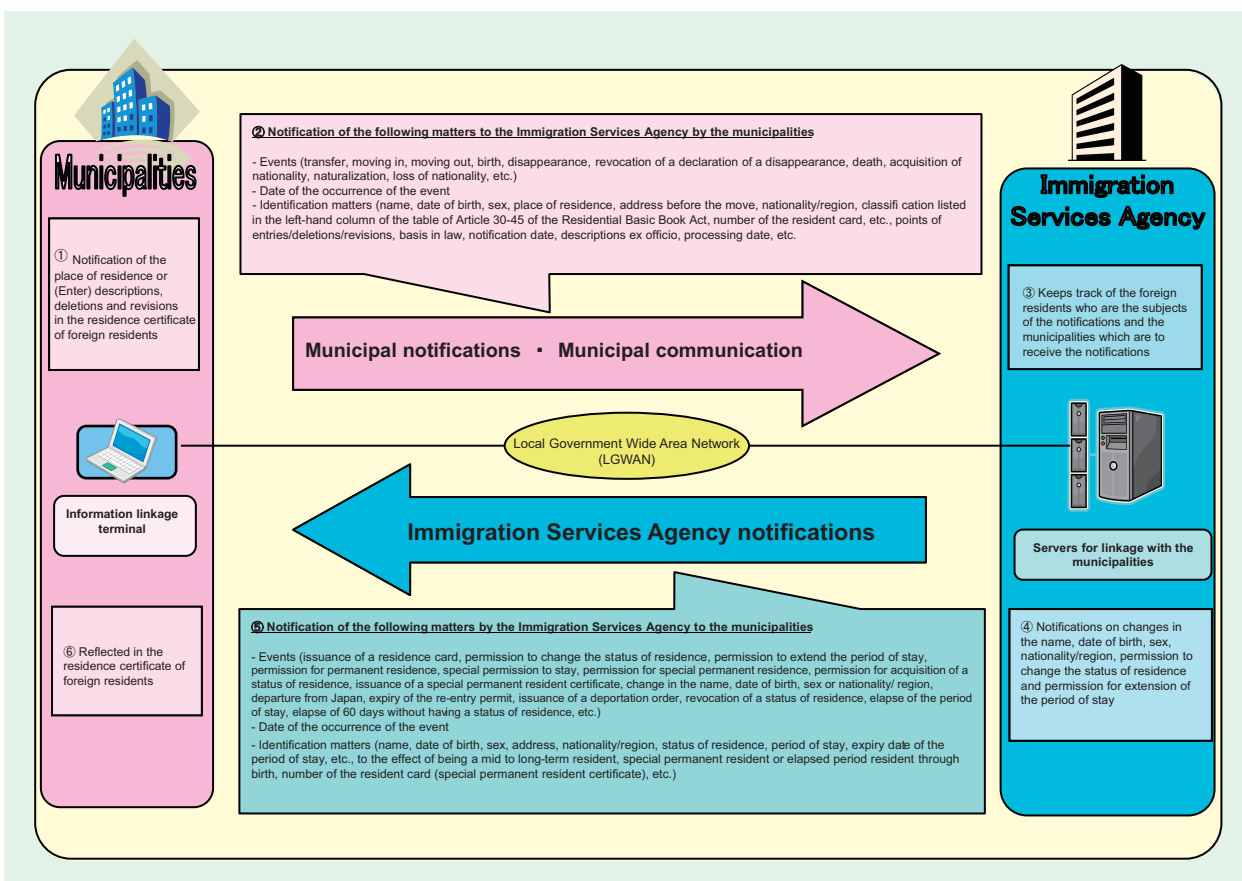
Municipalties

① Notification of the place of residence or (Enter) descriptions, deletions and revisions in the residence certificate of foreign residents

Information linkage terminal

⑥ Reflected in the residence certificate of foreign residents

② Notification of the following matters to the Immigration Services Agency by the municipalities

- Events (transfer, moving in, moving out, birth, disappearance, revocation of a declaration of a disappearance, death, acquisition of nationality, naturalization, loss of nationality, etc.)
- Date of the occurrence of the event
- Identification matters (name, date of birth, sex, place of residence, address before the move, nationality/region, classifi cation listed in the left-hand column of the table of Article 30-45 of the Residential Basic Book Act, number of the resident card, etc., points of entries/deletions/revisions, basis in law, notification date, descriptions ex officio, processing date, etc.

Municipal notifications ・ Municipal communication

Local Government Wide Area Network (LGWAN)

Immigration Services Agency notifications

⑤ Notification of the following matters by the Immigration Services Agency to the municipalities

- Events (issuance of a residence card, permission to change the status of residence, permission to extend the period of stay, permission for permanent residence, special permission to stay, permission for special permanent residence, permission for acquisition of a status of residence, issuance of a special permanent resident certificate, change in the name, date of birth, sex or nationality/ region, departure from Japan, expiry of the re-entry permit, issuance of a deportation order, revocation of a status of residence, elapse of the period of stay, elapse of 60 days without having a status of residence, etc.)
- Date of the occurrence of the event
- Identification matters (name, date of birth, sex, address, nationality/region, status of residence, period of stay, expiry date of the period of stay, etc., to the effect of being a mid to long-term resident, special permanent resident or elapsed period resident through birth, number of the resident card (special permanent resident certificate), etc.)

Immigration Services Agency

③ Keeps track of the foreign residents who are the subjects of the notifications and the municipalities which are to receive the notifications

Servers for linkage with the municipalities

④ Notifications on changes in the name, date of birth, sex, nationality/region, permission to change the status of residence and permission for extension of the period of stay